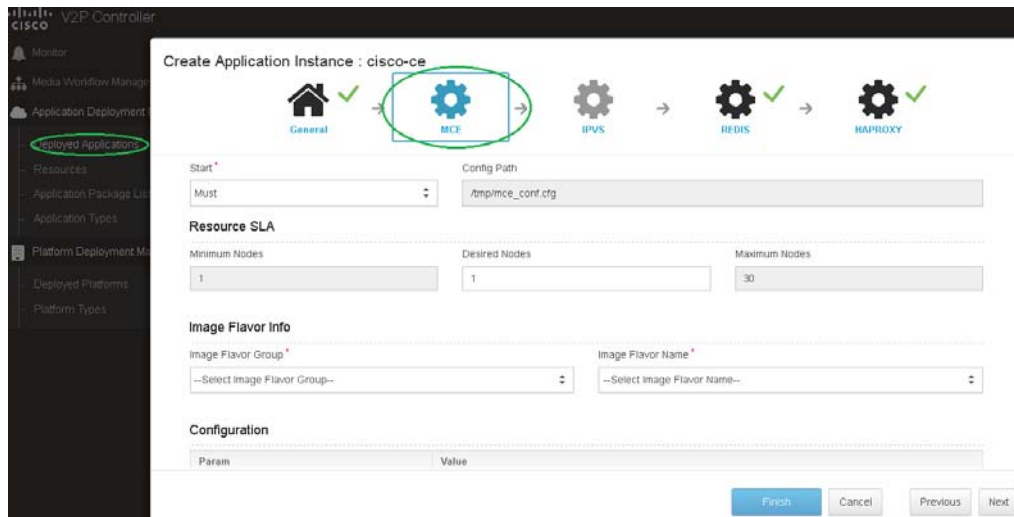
cisco V2P Controller

Monitor
Media Workflow Manage
Application Deployment
Deployed Applications
Resources
Application Package Lis
Application Types
Platform Deployment Ma
Deployed Platforms
Platform Types

Create Application Instance : cisco-ce

General → MCE → IPVS → REDIS → HAPROXY

Start*
Must

Config Path
/tmp/mce_conf.cfg

Resource SLA

Minimum Nodes
1

Desired Nodes
1

Maximum Nodes
30

Image Flavor Info

Image Flavor Group*
--Select Image Flavor Group--

Image Flavor Name*
--Select Image Flavor Name--

Configuration

| Param | Value |
|---|---|

Finish Cancel Previous Next